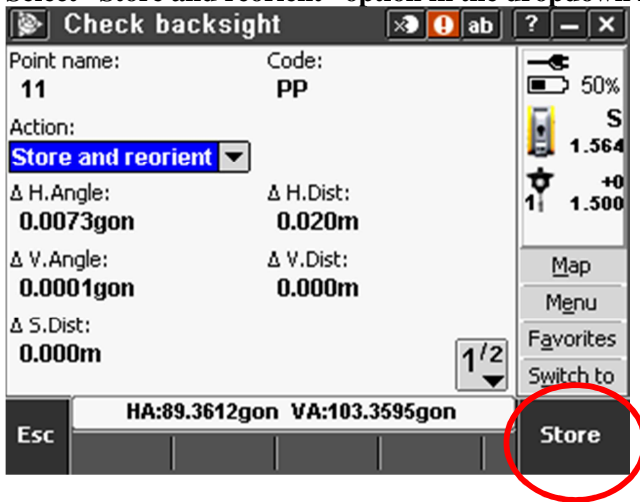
Select "Store and reorient" option in the dropdown

Check backsight

ab ? — ×

Point name:
11

Code:
PP

Action:
Store and reorient

50%

S
1.564

+0
1 1.500

Δ H.Angle:
0.0073gon

Δ H.Dist:
0.020m

Δ V.Angle:
0.0001gon

Δ V.Dist:
0.000m

Δ S.Dist:
0.000m

$1^{/2}$

Map
Menu
Favorites
Switch to

Esc

HA:89.3612gon VA:103.3595gon

Store